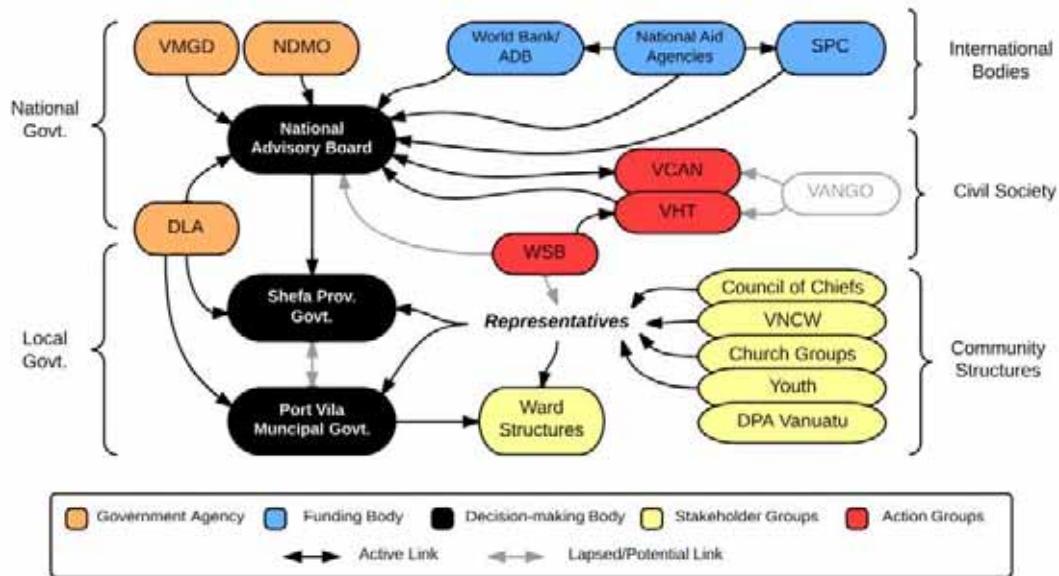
National Govt.

VMGD

NDMO

World Bank/ ADB

National Aid Agencies

SPC

International Bodies

National Advisory Board

VCAN

VANGO

Civil Society

DLA

VHT

WSB

Local Govt.

Shefa Prov. Govt.

Representatives

Council of Chiefs

VNCW

Church Groups

Youth

DPA Vanuatu

Community Structures

Port Vila Muncipal Govt.

Ward Structures

Government Agency

Funding Body

Decision-making Body

Stakeholder Groups

Action Groups

Active Link

Lapsed/Potential Link